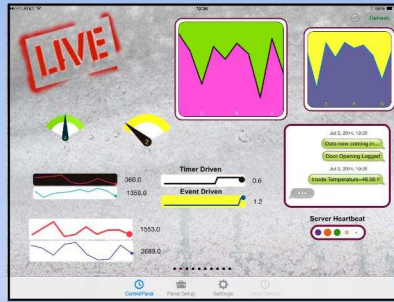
AT&T
10:36
Refresh

LIVE

360.0
1359.0

Timer Driven
0.6
Event Driven
1.2

1553.0
2689.0

Jul 2, 2014, 10:35
Data now coming in...
Door Opening Logged
Jul 2, 2014, 10:35
Inside Temperature=46.00 F

Server Heartbeat

Control Panel
Panel Setup
Settings
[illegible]